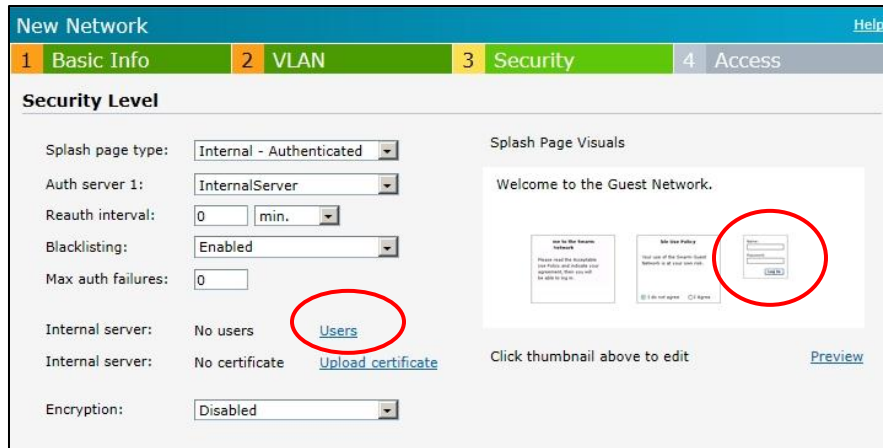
New Network

Help

1 Basic Info 2 VLAN 3 Security 4 Access

Security Level

Splash page type: Internal - Authenticated

Auth server 1: InternalServer

Reauth interval: 0 min.

Blacklisting: Enabled

Max auth failures: 0

Internal server: No users Users

Internal server: No certificate Upload certificate

Encryption: Disabled

Splash Page Visuals

Welcome to the Guest Network.

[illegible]

Site Use Policy

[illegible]

Name

Password

Log In

Click thumbnail above to edit

Preview